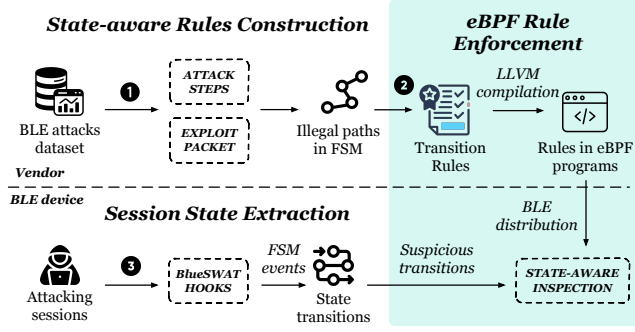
State-aware Rules Construction

eBPF Rule Enforcement

BLE attacks dataset

1

ATTACK STEPS

EXPLOIT PACKET

Illegal paths in FSM

2

Transition Rules

LLVM compilation

Rules in eBPF programs

Vendor

BLE device

Session State Extraction

BLE distribution

Attacking sessions

3

BlueSWAT HOOKS

FSM events

State transitions

Suspicious transitions

STATE-AWARE INSPECTION